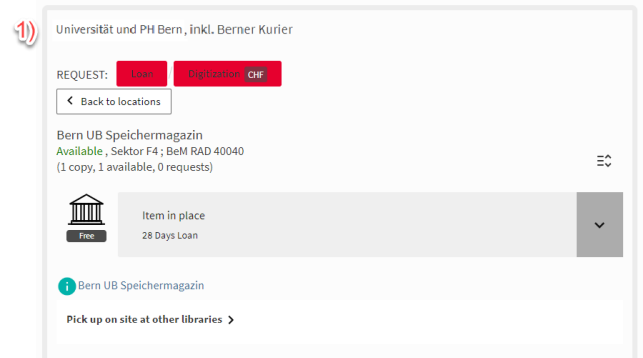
1)

Universität und PH Bern , inkl. Berner Kurier

REQUEST: Loan Digitization CHF

< Back to locations

Bern UB Speichermagazin
Available , Sektor F4 ; BeM RAD 40040
(1 copy, 1 available, 0 requests)

Free

Item in place
28 Days Loan

Bern UB Speichermagazin

Pick up on site at other libraries >